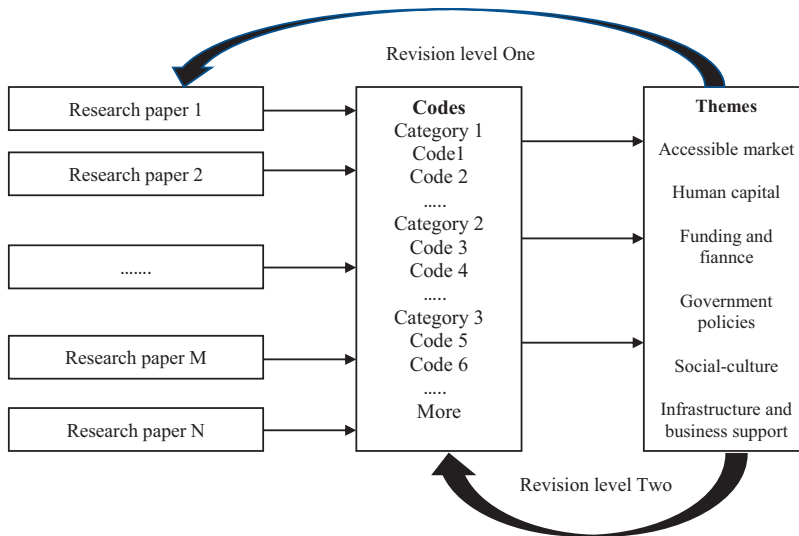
Revision level One

Research paper 1

Research paper 2

.......

Research paper M

Research paper N

**Codes**
Category 1
Code1
Code 2
.....
Category 2
Code 3
Code 4
.....
Category 3
Code 5
Code 6
.....
More

**Themes**
Accessible market
Human capital
Funding and fiannce
Government policies
Social-culture
Infrastructure and business support

Revision level Two